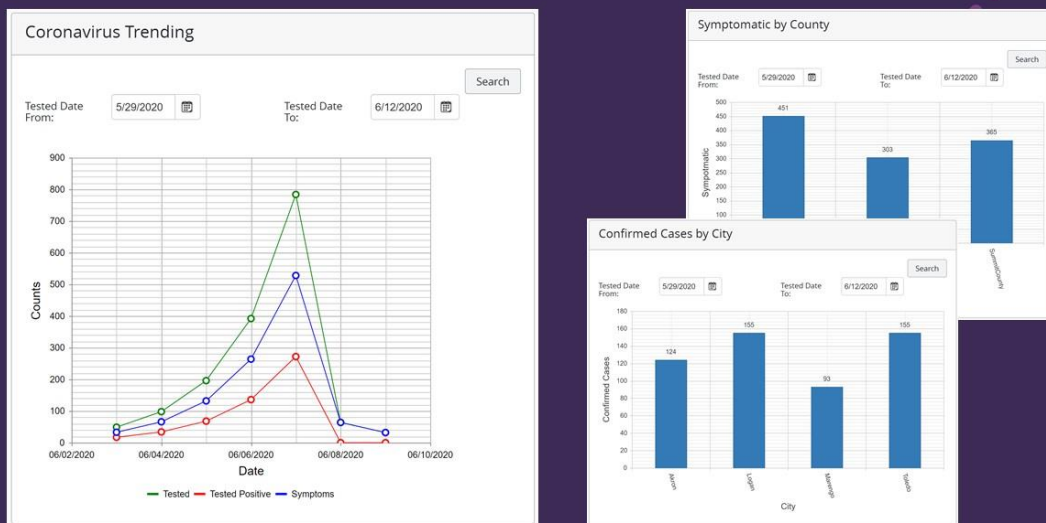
Coronavirus Trending

Search

Tested Date From: 5/29/2020

Tested Date To: 6/12/2020

900
800
700
600
500
400
300
200
100
0

Counts

06/02/2020
06/04/2020
06/06/2020
06/08/2020
06/10/2020

Date

Tested
Tested Positive
Symptoms

Symptomatic by County

Search

Tested Date From: 5/29/2020

Tested Date To: 6/12/2020

500
450
400
350
300
250
200
150
100

Symptomatic

451
303
365

SummitCounty

Confirmed Cases by City

Search

Tested Date From: 5/29/2020

Tested Date To: 6/12/2020

180
160
140
120
100
80
60
40
20
0

Confirmed Cases

124
155
93
155

Akron
Logan
Marengo
Toledo

City